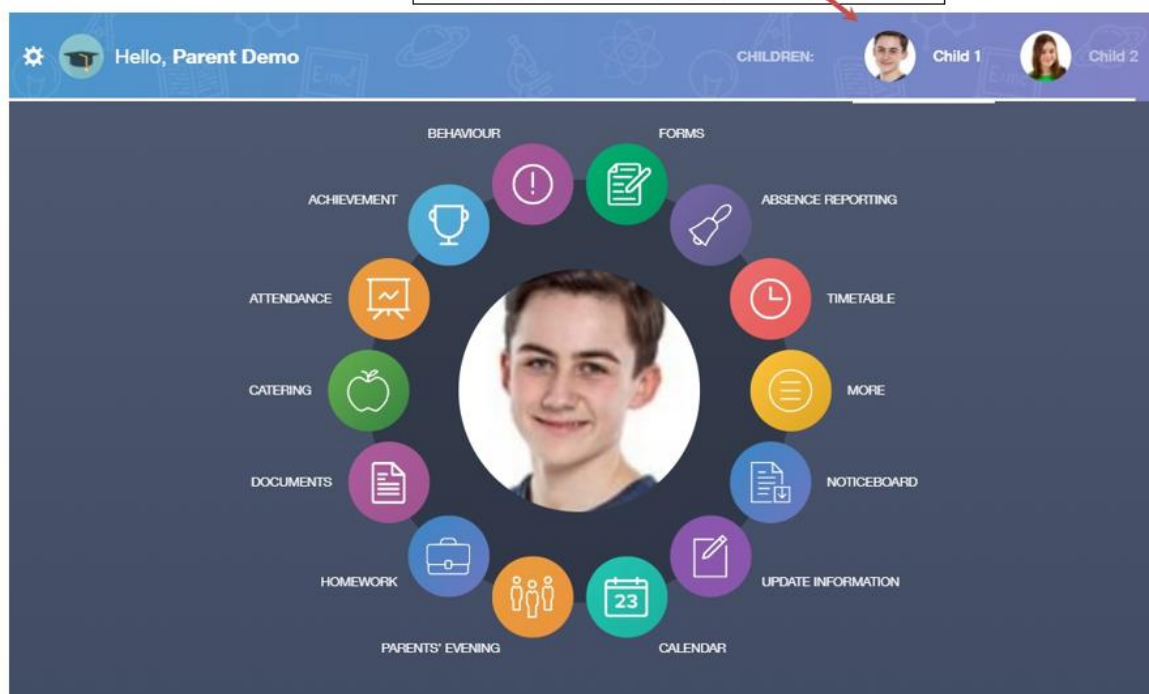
Hello, Parent Demo

CHILDREN: Child 1 Child 2

BEHAVIOUR

FORMS

ACHIEVEMENT

ABSENCE REPORTING

ATTENDANCE

TIMETABLE

CATERING

MORE

DOCUMENTS

NOTICEBOARD

HOMEWORK

UPDATE INFORMATION

23

PARENTS' EVENING

CALENDAR